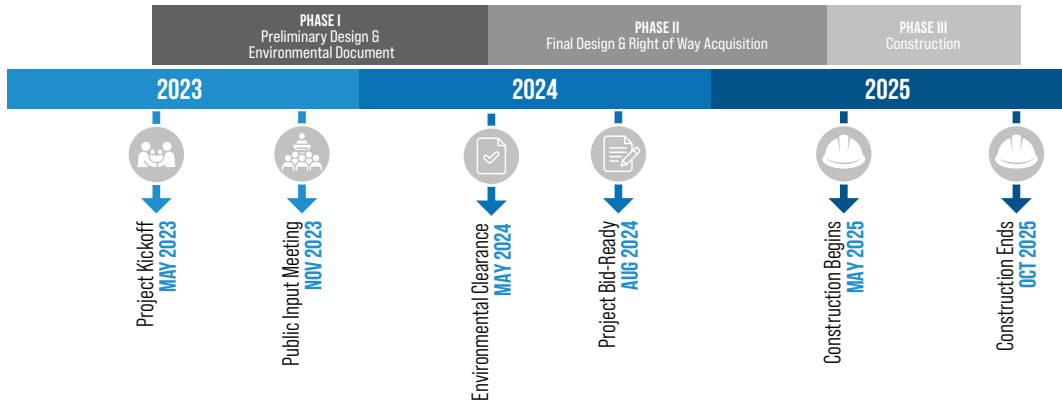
PHASE I
Preliminary Design & Environmental Document

PHASE II
Final Design & Right of Way Acquisition

PHASE III
Construction

2023

2024

2025

Project Kickoff
MAY 2023

Public Input Meeting
NOV 2023

Environmental Clearance
MAY 2024

Project Bid-Ready
AUG 2024

Construction Begins
MAY 2025

Construction Ends
OCT 2025